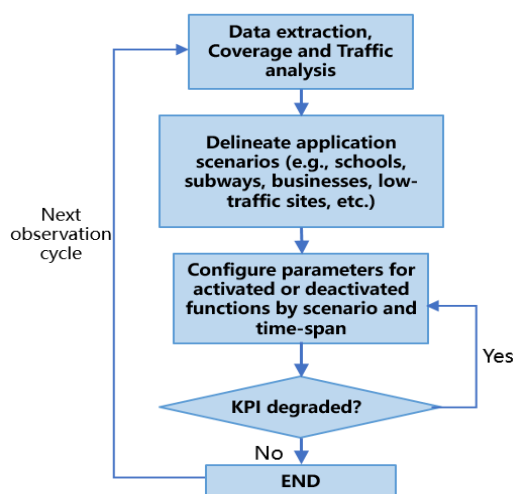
Data extraction, Coverage and Traffic analysis

Delineate application scenarios (e.g., schools, subways, businesses, low-traffic sites, etc.)

Configure parameters for activated or deactivated functions by scenario and time-span

KPI degraded?

Yes

No

END

Next observation cycle